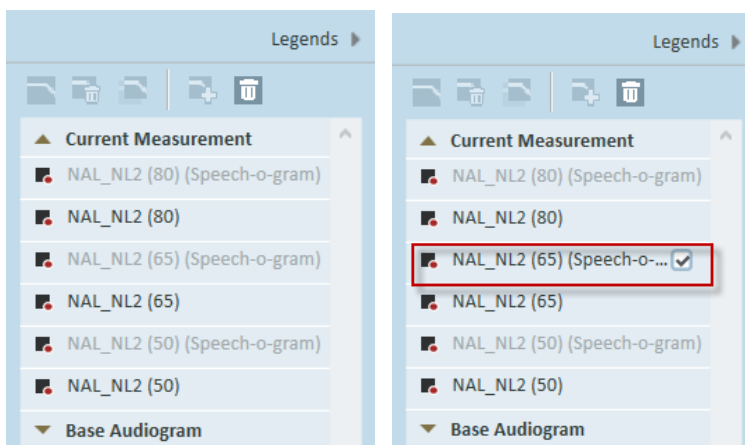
Legends

Current Measurement

NAL_NL2 (80) (Speech-o-gram)

NAL_NL2 (80)

NAL_NL2 (65) (Speech-o-gram)

NAL_NL2 (65)

NAL_NL2 (50) (Speech-o-gram)

NAL_NL2 (50)

Base Audiogram

Legends

Current Measurement

NAL_NL2 (80) (Speech-o-gram)

NAL_NL2 (80)

NAL_NL2 (65) (Speech-o-...

NAL_NL2 (65)

NAL_NL2 (50) (Speech-o-gram)

NAL_NL2 (50)

Base Audiogram